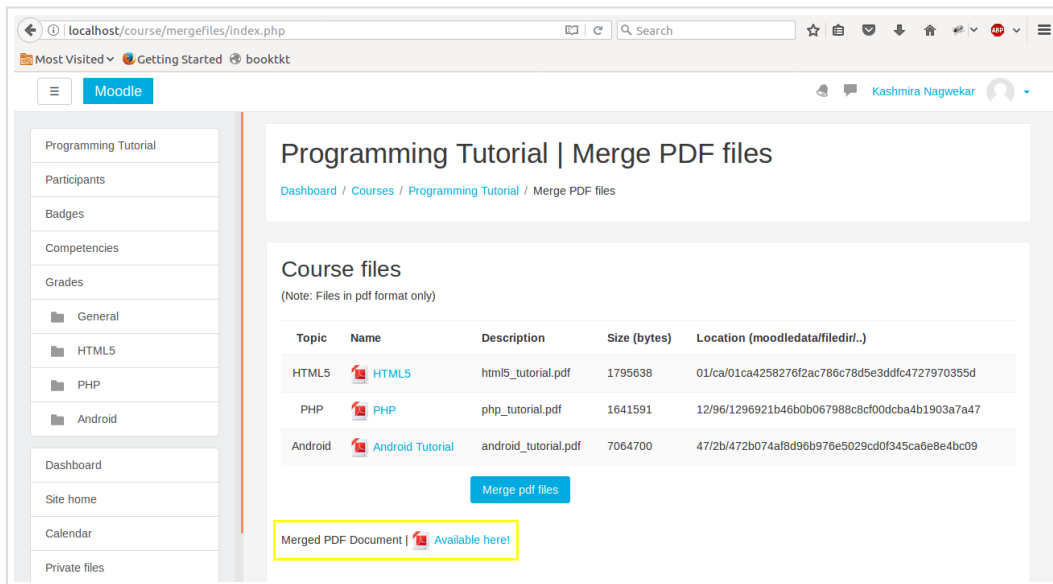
localhost/course/mergefiles/index.php
Search
ABP
Most Visited Getting Started booktkt
Moodle
Kashmira Nagwekar

Programming Tutorial
Participants
Badges
Competencies
Grades
General
HTML5
PHP
Android

Dashboard
Site home
Calendar
Private files

Programming Tutorial | Merge PDF files

Dashboard / Courses / Programming Tutorial / Merge PDF files

Course files
(Note: Files in pdf format only)

| Topic | Name | Description | Size (bytes) | Location (moodledata/filedir/..) |
|---|---|---|---|---|
| HTML5 | HTML5 | html5_tutorial.pdf | 1795638 | 01/ca/01ca4258276f2ac786c78d5e3ddfc4727970355d |
| PHP | PHP | php_tutorial.pdf | 1641591 | 12/96/1296921b46b0b067988c8cf00dcba4b1903a7a47 |
| Android | Android Tutorial | android_tutorial.pdf | 7064700 | 47/2b/472b074af8d96b976e5029cd0f345ca6e8e4bc09 |

Merge pdf files

Merged PDF Document | Available here!